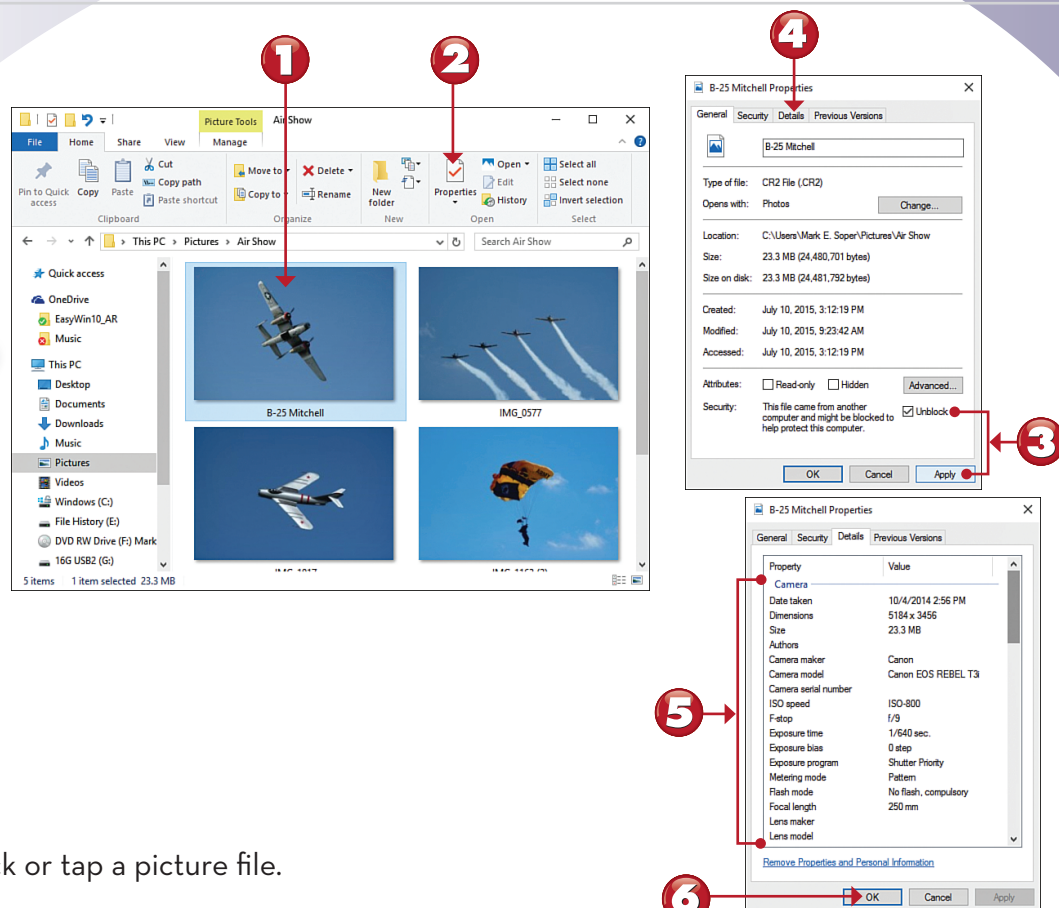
1

2

Picture Tools  Air Show

File  Home  Share  View  Manage

Pin to Quick access  Copy  Paste  Cut  Copy path  Paste shortcut
Clipboard

Move to  Copy to  Delete  Rename
Organize

New folder
New

Properties  Open  Edit  History
Open

Select all  Select none  Invert selection
Select

This PC > Pictures > Air Show

Search Air Show

Quick access
OneDrive
EasyWin10_AR
Music
This PC
Desktop
Documents
Downloads
Music
Pictures
Videos
Windows (C:)
File History (E:)
DVD RW Drive (F:) Mark
16G USB2 (G:)

B-25 Mitchell
IMG_0577
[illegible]
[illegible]

5 items  1 item selected 23.3 MB

4

B-25 Mitchell Properties

General  Security  Details  Previous Versions

B-25 Mitchell

Type of file: CR2 File (.CR2)
Opens with: Photos  Change...

Location: C:\Users\Mark E. Soper\Pictures\Air Show
Size: 23.3 MB (24,480,701 bytes)
Size on disk: 23.3 MB (24,481,792 bytes)

Created: July 10, 2015, 3:12:19 PM
Modified: July 10, 2015, 9:23:42 AM
Accessed: July 10, 2015, 3:12:19 PM

Attributes: Read-only  Hidden  Advanced...

Security: This file came from another computer and might be blocked to help protect this computer.  Unblock

OK  Cancel  Apply

3

B-25 Mitchell Properties

General  Security  Details  Previous Versions

| Property | Value |
|---|---|
| Camera | |
| Date taken | 10/4/2014 2:56 PM |
| Dimensions | 5184 x 3456 |
| Size | 23.3 MB |
| Authors | |
| Camera maker | Canon |
| Camera model | Canon EOS REBEL T3i |
| Camera serial number | |
| ISO speed | ISO-800 |
| F-stop | f/9 |
| Exposure time | 1/640 sec. |
| Exposure bias | 0 step |
| Exposure program | Shutter Priority |
| Metering mode | Pattern |
| Flash mode | No flash, compulsory |
| Focal length | 250 mm |
| Lens maker | |
| Lens model | |

Remove Properties and Personal Information

5

6

OK  Cancel  Apply

k or tap a picture file.